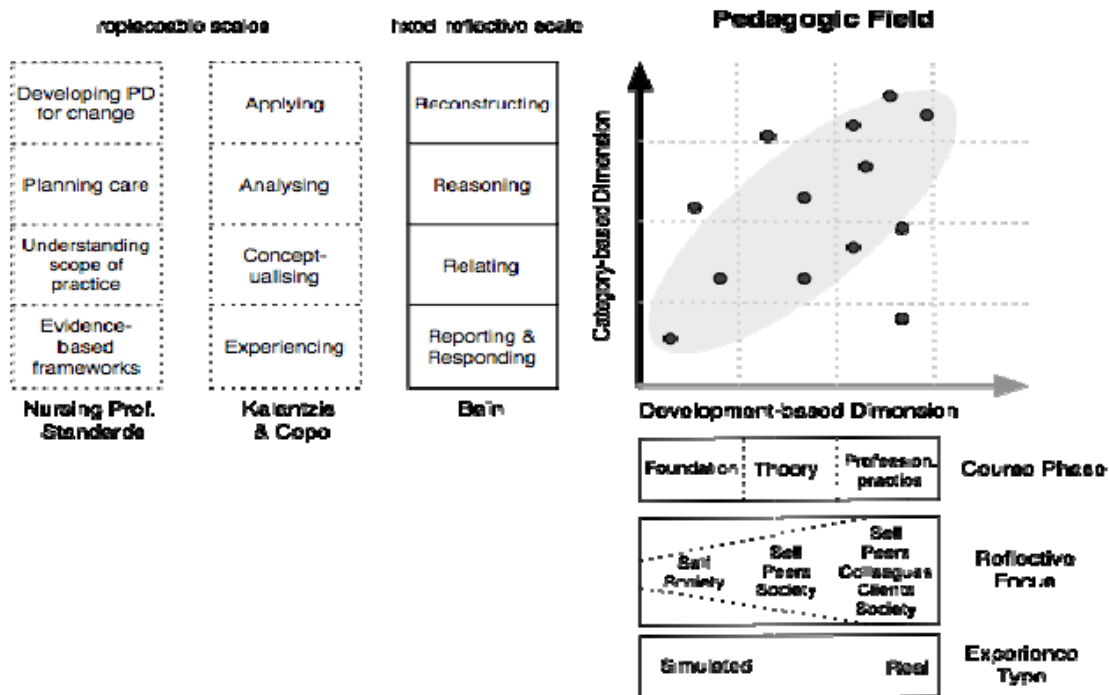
replaceable scales

fixed reflective scale

Pedagogic Field

Developing PD for change

Planning care

Understanding scope of practice

Evidence-based frameworks

Nursing Prof. Standards

Applying

Analysing

Conceptualising

Experiencing

Kalantzis & Cope

Reconstructing

Reasoning

Relating

Reporting & Responding

Bain

Category-based Dimension

Development-based Dimension

| Foundation | Theory | Profession. practice |
|---|---|---|

Course Phase

Self Society

Self Peers Society

Self Peers Colleagues Clients Society

Reflective Focus

Simulated

Real

Experience Type